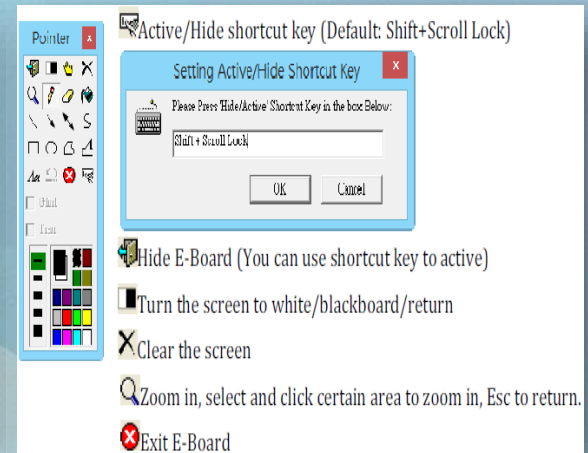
Pointer x

Unit

Tran

Active/Hide shortcut key (Default: Shift+Scroll Lock)

Setting Active/Hide Shortcut Key x

Please Press 'Hide/Active' Shortcut Key in the box Below:

Shift + Scroll Lock

OK Cancel

Hide E-Board (You can use shortcut key to active)

Turn the screen to white/blackboard/return

Clear the screen

Zoom in, select and click certain area to zoom in, Esc to return.

Exit E-Board